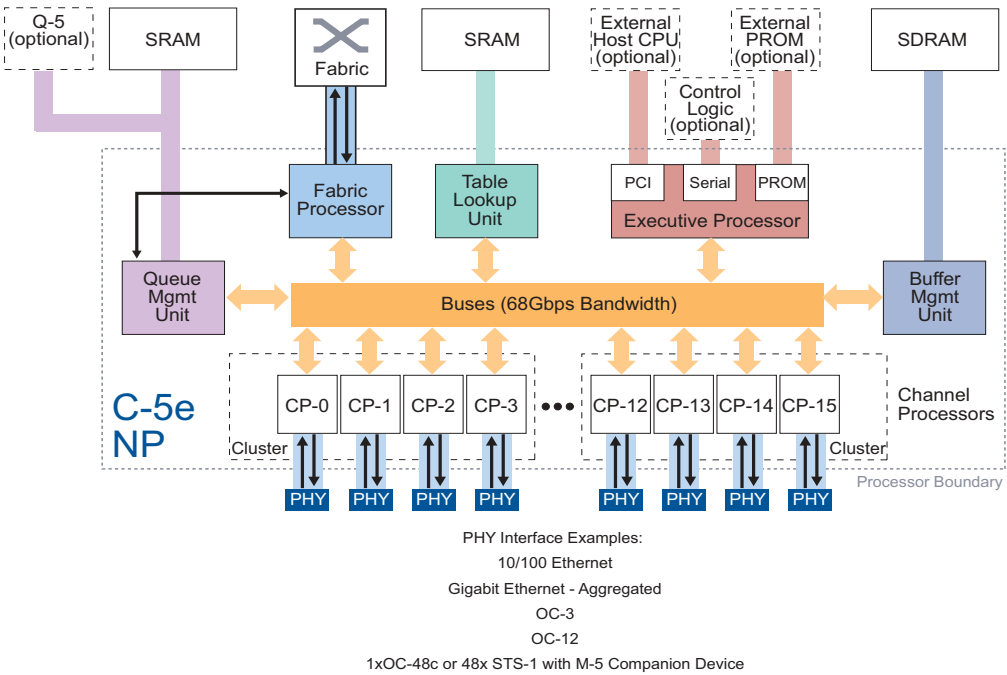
Q-5 (optional)
SRAM
Fabric
SRAM
External Host CPU (optional)
External PROM (optional)
SDRAM
Control Logic (optional)
Fabric Processor
Table Lookup Unit
PCI
Serial
PROM
Executive Processor
Queue Mgmt Unit
Buses (68Gbps Bandwidth)
Buffer Mgmt Unit
C-5e NP
CP-0
CP-1
CP-2
CP-3
•••
CP-12
CP-13
CP-14
CP-15
Channel Processors
Cluster
Cluster
Processor Boundary
PHY
PHY
PHY
PHY
PHY
PHY
PHY
PHY

PHY Interface Examples:
10/100 Ethernet
Gigabit Ethernet - Aggregated
OC-3
OC-12
1xOC-48c or 48x STS-1 with M-5 Companion Device